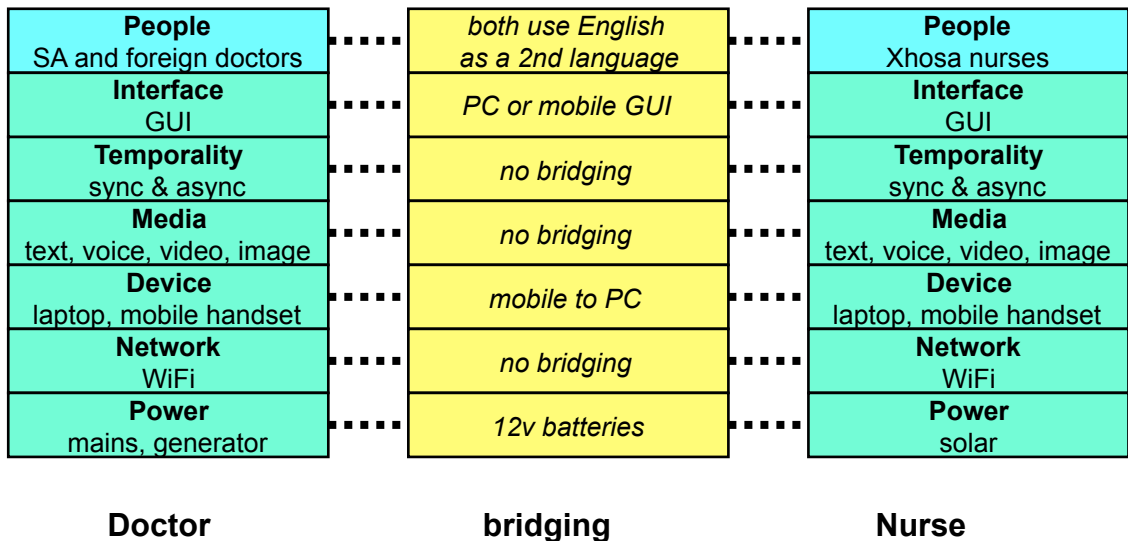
| Doctor | bridging | Nurse |
|---|---|---|
| **People** SA and foreign doctors | *both use English as a 2nd language* | **People** Xhosa nurses |
| **Interface** GUI | *PC or mobile GUI* | **Interface** GUI |
| **Temporality** sync & async | *no bridging* | **Temporality** sync & async |
| **Media** text, voice, video, image | *no bridging* | **Media** text, voice, video, image |
| **Device** laptop, mobile handset | *mobile to PC* | **Device** laptop, mobile handset |
| **Network** WiFi | *no bridging* | **Network** WiFi |
| **Power** mains, generator | *12v batteries* | **Power** solar |